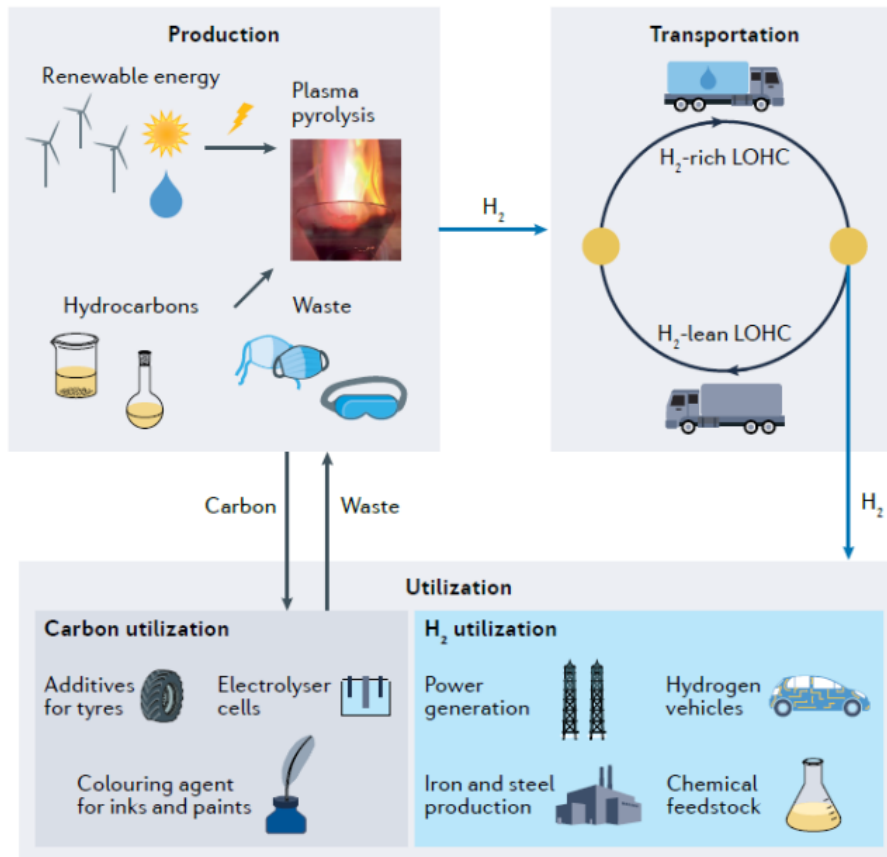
Production

Renewable energy

Plasma pyrolysis

Hydrocarbons

Waste

$H_2$

Transportation

$H_2$-rich LOHC

$H_2$-lean LOHC

$H_2$

Carbon

Waste

Utilization

Carbon utilization

Additives for tyres

Electrolyser cells

Colouring agent for inks and paints

$H_2$ utilization

Power generation

Hydrogen vehicles

Iron and steel production

Chemical feedstock